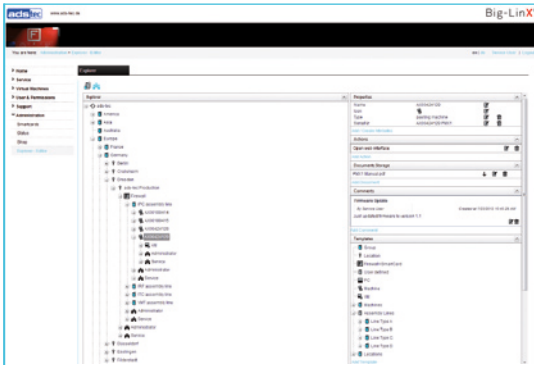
ads-tec www.ads-tec.de

Big-LinX

You are here:

Home
Service
Virtual Machines
Users & Permissions
Support
Administration
Smartcards
Status
Shop

Explorer

Explorer

ads-tec
America
Asia
Australia
Europe
France
Germany
Berlin
Crailsheim
Dresden
ads-tec Production
Firewall
IPC assembly line
Administrator
Service
IRF assembly line
SMT assembly line
Administrator
Service
Administrator
Service
Düsseldorf
Esslingen
Frankfurt

Properties
Name
Icon
Type
Serial
packing machine

Actions
Open web interface

Documents Storage
Manual.pdf

Comments
Firmware Update
Just updated firmware to version 1.7

Templates
Group
Location
Network SmartCard
User defined
PC
Machine
VM
Machines
Assembly Lines
Line Type A
Line Type B
Line Type C
Line Type D
Locations